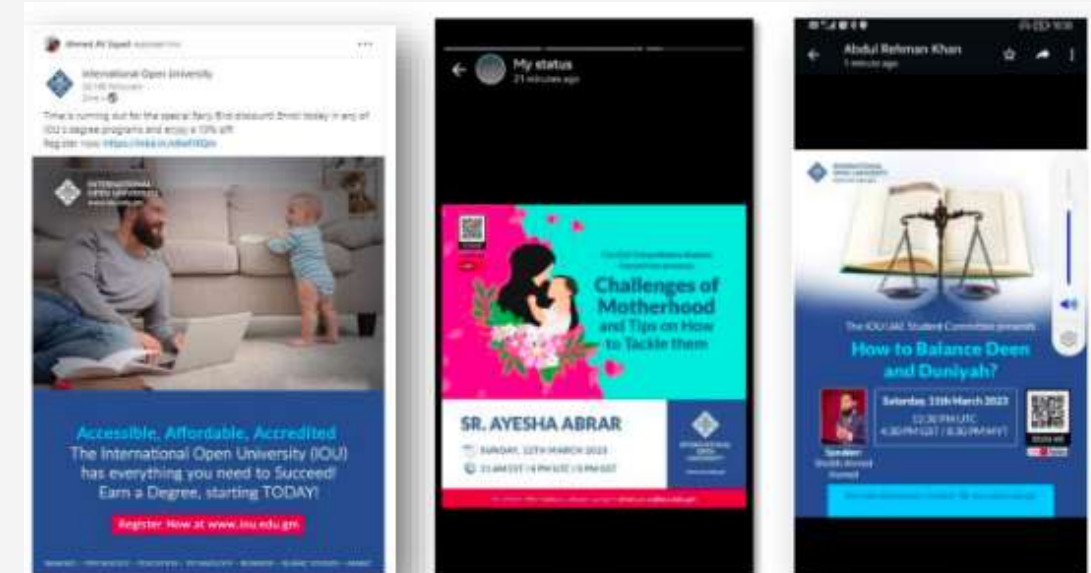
Ahmed Al-Sayed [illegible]

International Open University
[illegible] followers
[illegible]

Time is running out for the special Early Bird discount! Enrol today in any of IOU's degree programs and enjoy a 10% off.
Register now: https://lnkd.in/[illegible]

INTERNATIONAL OPEN UNIVERSITY

Accessible, Affordable, Accredited
The International Open University (IOU) has everything you need to Succeed!
Earn a Degree, starting TODAY!

Register Now at www.iou.edu.gm

My status
21 minutes ago

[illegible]

Challenges of Motherhood and Tips on How to Tackle them

SR. AYESHA ABRAR
SUNDAY, 12TH MARCH 2023
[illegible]

INTERNATIONAL OPEN UNIVERSITY

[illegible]

Abdul Rehman Khan
1 minute ago

INTERNATIONAL OPEN UNIVERSITY

The IOU UAE Student Committee presents

How to Balance Deen and Duniyah?

Saturday, 11th March 2023
12:30 PM UTC
4:30 PM GST / 8:30 PM MYT

Speaker:
Shaikh Ahmed Hamed

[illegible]